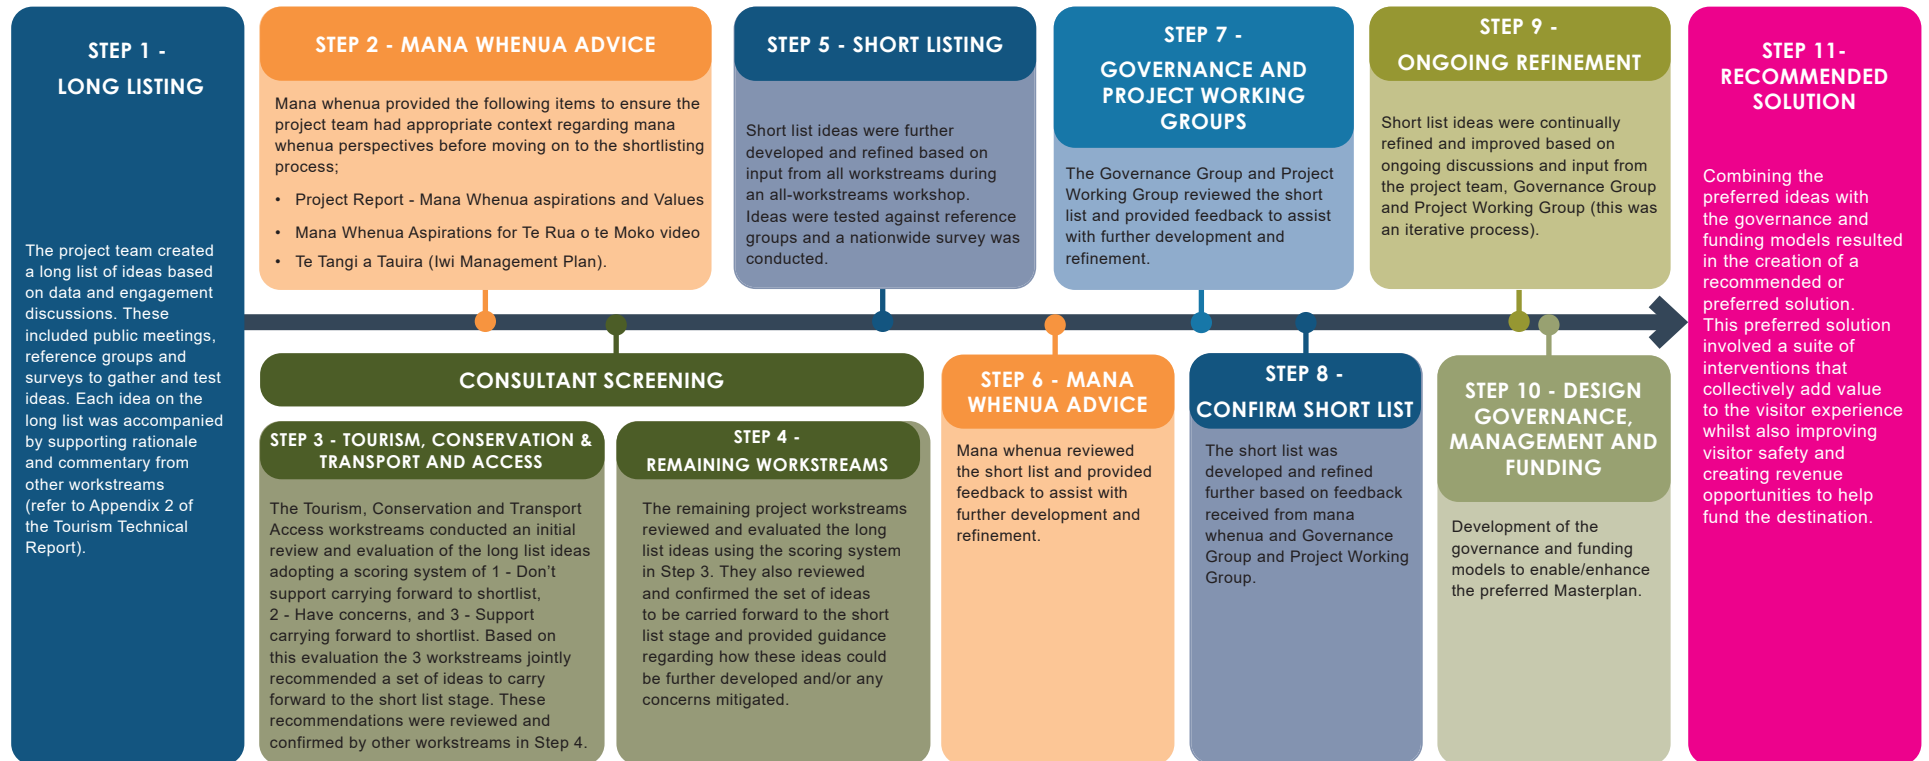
STEP 1 - LONG LISTING

The project team created a long list of ideas based on data and engagement discussions. These included public meetings, reference groups and surveys to gather and test ideas. Each idea on the long list was accompanied by supporting rationale and commentary from other workstreams (refer to Appendix 2 of the Tourism Technical Report).

STEP 2 - MANA WHENUA ADVICE

Mana whenua provided the following items to ensure the project team had appropriate context regarding mana whenua perspectives before moving on to the shortlisting process;

- Project Report - Mana Whenua aspirations and Values
- Mana Whenua Aspirations for Te Rua o te Moko video
- Te Tangi a Tauira (Iwi Management Plan).

STEP 5 - SHORT LISTING

Short list ideas were further developed and refined based on input from all workstreams during an all-workstreams workshop. Ideas were tested against reference groups and a nationwide survey was conducted.

STEP 7 - GOVERNANCE AND PROJECT WORKING GROUPS

The Governance Group and Project Working Group reviewed the short list and provided feedback to assist with further development and refinement.

STEP 9 - ONGOING REFINEMENT

Short list ideas were continually refined and improved based on ongoing discussions and input from the project team, Governance Group and Project Working Group (this was an iterative process).

STEP 11- RECOMMENDED SOLUTION

Combining the preferred ideas with the governance and funding models resulted in the creation of a recommended or preferred solution. This preferred solution involved a suite of interventions that collectively add value to the visitor experience whilst also improving visitor safety and creating revenue opportunities to help fund the destination.

CONSULTANT SCREENING

STEP 3 - TOURISM, CONSERVATION & TRANSPORT AND ACCESS

The Tourism, Conservation and Transport Access workstreams conducted an initial review and evaluation of the long list ideas adopting a scoring system of 1 - Don't support carrying forward to shortlist, 2 - Have concerns, and 3 - Support carrying forward to shortlist. Based on this evaluation the 3 workstreams jointly recommended a set of ideas to carry forward to the short list stage. These recommendations were reviewed and confirmed by other workstreams in Step 4.

STEP 4 - REMAINING WORKSTREAMS

The remaining project workstreams reviewed and evaluated the long list ideas using the scoring system in Step 3. They also reviewed and confirmed the set of ideas to be carried forward to the short list stage and provided guidance regarding how these ideas could be further developed and/or any concerns mitigated.

STEP 6 - MANA WHENUA ADVICE

Mana whenua reviewed the short list and provided feedback to assist with further development and refinement.

STEP 8 - CONFIRM SHORT LIST

The short list was developed and refined further based on feedback received from mana whenua and Governance Group and Project Working Group.

STEP 10 - DESIGN GOVERNANCE, MANAGEMENT AND FUNDING

Development of the governance and funding models to enable/enhance the preferred Masterplan.